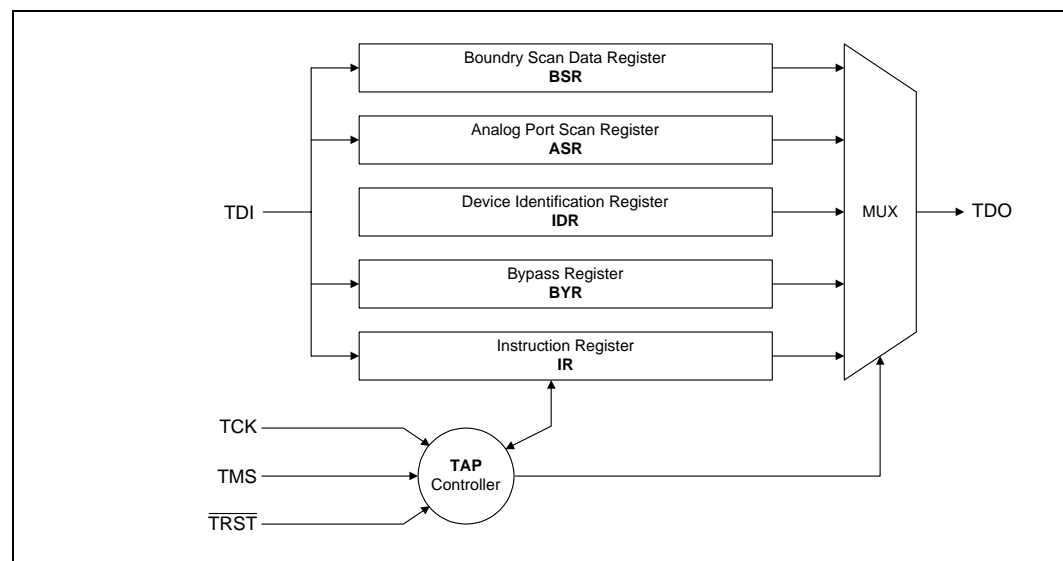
Boundry Scan Data Register
BSR

Analog Port Scan Register
ASR

Device Identification Register
IDR

Bypass Register
BYR

Instruction Register
IR

TDI

MUX

TDO

TCK

TMS

$\overline{TRST}$

TAP
Controller